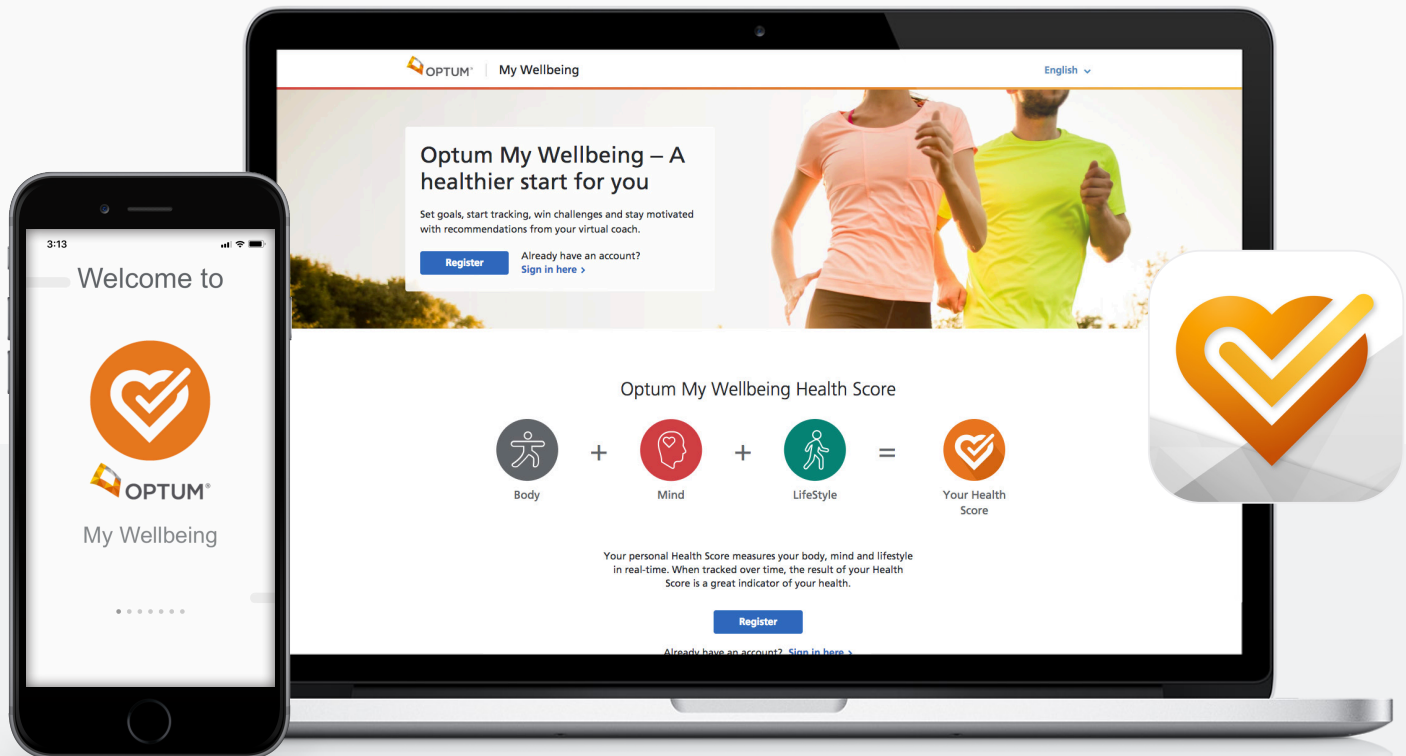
OPTUM® | My Wellbeing

English

Optum My Wellbeing – A healthier start for you

Set goals, start tracking, win challenges and stay motivated with recommendations from your virtual coach.

Register

Already have an account?
Sign in here ›

Optum My Wellbeing Health Score

Body + Mind + LifeStyle = Your Health Score

Your personal Health Score measures your body, mind and lifestyle in real-time. When tracked over time, the result of your Health Score is a great indicator of your health.

Register

Already have an account? Sign in here ›

3:13

Welcome to

OPTUM®

My Wellbeing